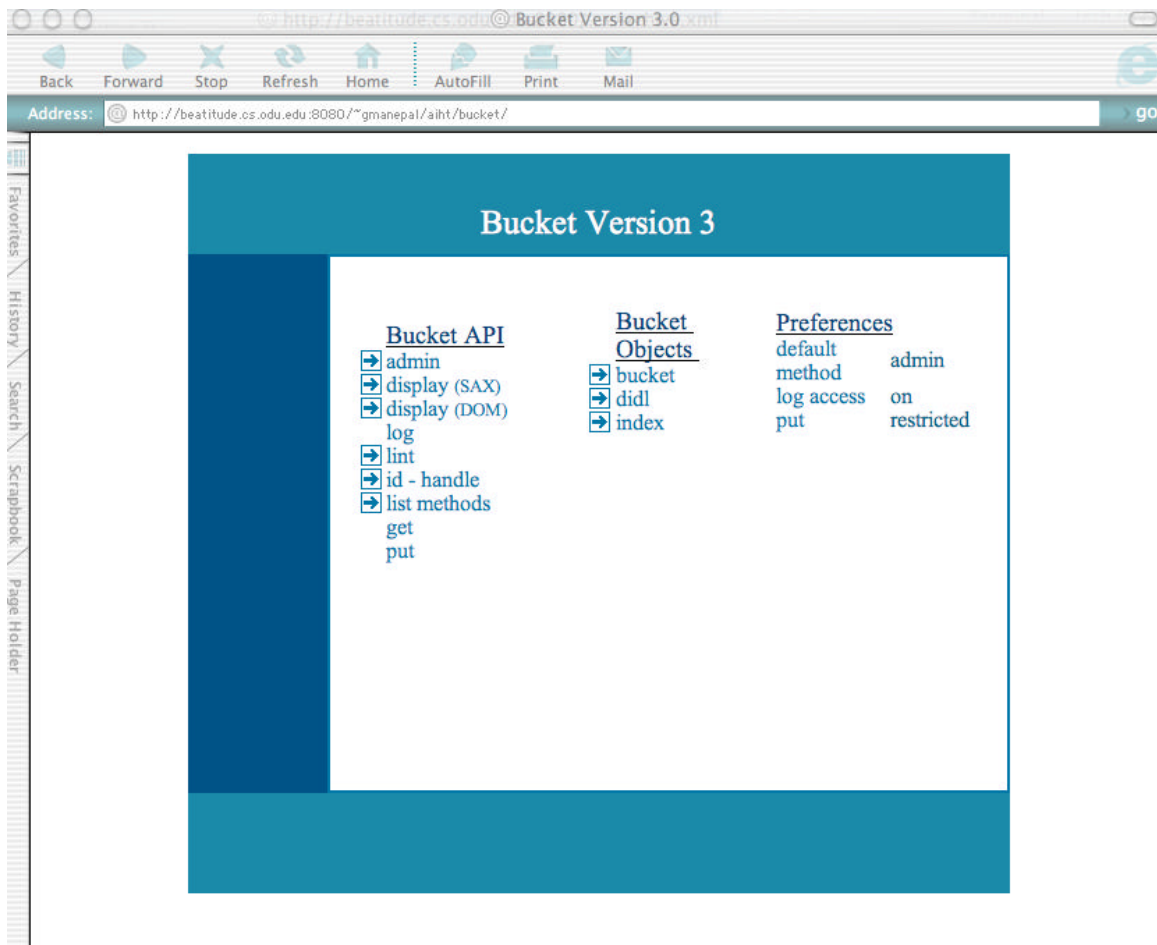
@ http://beatitude.cs.odu@ Bucket Version 3.0 xml

Back Forward Stop Refresh Home AutoFill Print Mail

Address: http://beatitude.cs.odu.edu:8080/~gmanepal/aiht/bucket/

go

Favorites History Search Scrapbook Page Holder

Bucket Version 3

Bucket API
admin
display (SAX)
display (DOM)
log
lint
id - handle
list methods
get
put

Bucket Objects
bucket
didl
index

Preferences

| | |
|---|---|
| default method | admin |
| log access | on |
| put | restricted |